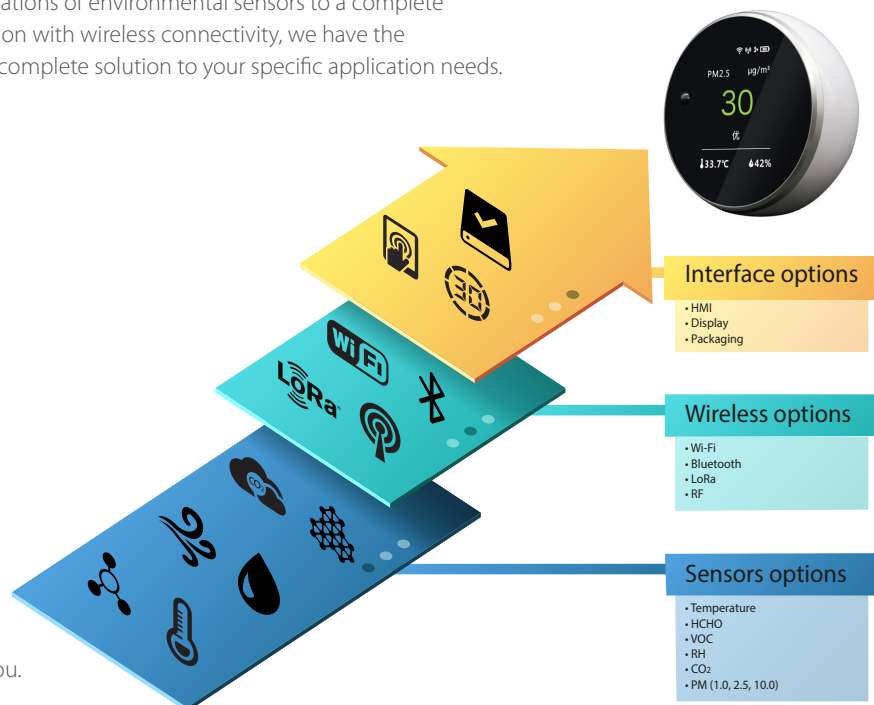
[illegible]ations of environmental sensors to a complete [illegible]on with wireless connectivity, we have the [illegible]complete solution to your specific application needs.

PM2.5 μg/m³
30
优
33.7℃ 42%

Wi Fi
LoRa
$CO_2$
3D

Interface options
• HMI
• Display
• Packaging

Wireless options
• Wi-Fi
• Bluetooth
• LoRa
• RF

Sensors options
• Temperature
• HCHO
• VOC
• RH
• $CO_2$
• PM (1.0, 2.5, 10.0)

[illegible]ou.